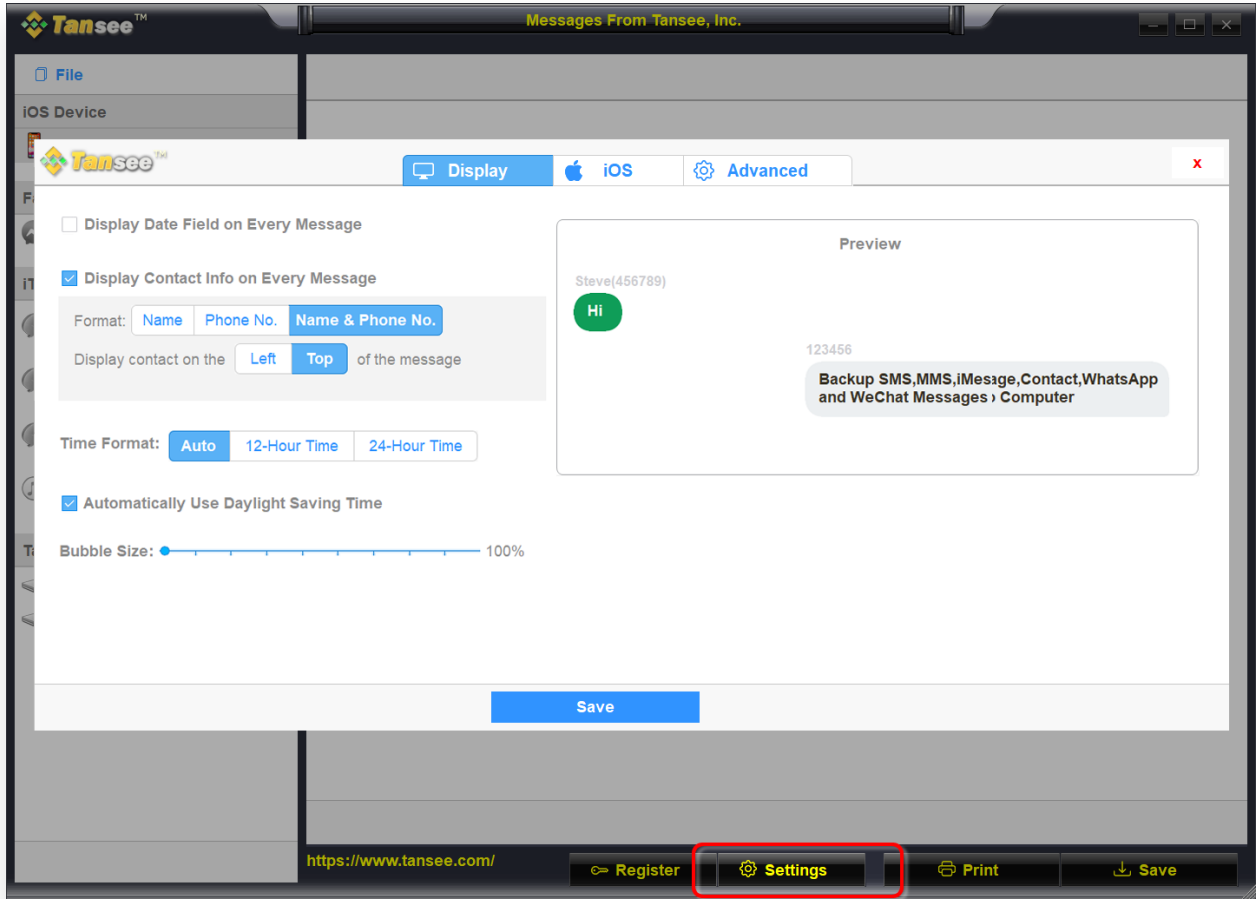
Tansee™

Messages From Tansee, Inc.

File

iOS Device

Tansee™

Display

iOS

Advanced

x

Display Date Field on Every Message

Display Contact Info on Every Message

Format: Name Phone No. Name & Phone No.

Display contact on the Left Top of the message

Time Format: Auto 12-Hour Time 24-Hour Time

Automatically Use Daylight Saving Time

Bubble Size: 100%

Preview

Steve(456789)

Hi

123456

Backup SMS,MMS,iMessage,Contact,WhatsApp and WeChat Messages › Computer

Save

https://www.tansee.com/

Register

Settings

Print

Save